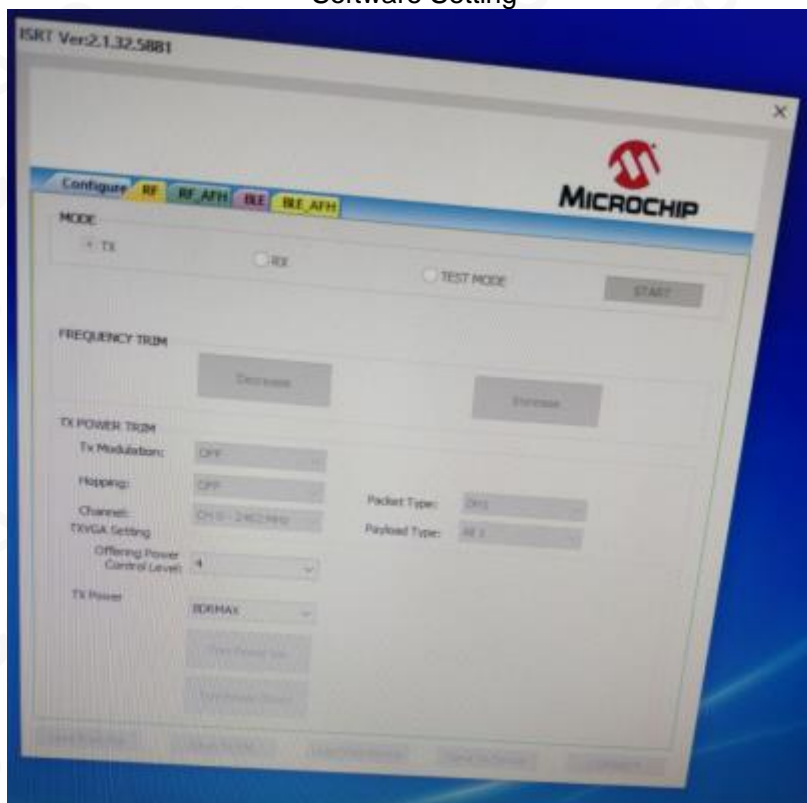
Software Setting

ISRT Ver2.1.32.5881

×

Configure RF RF_AFH BLE BLE_AFH

MICROCHIP

MODE

TX

RX

TEST MODE

START

FREQUENCY TRIM

Decrease

Increase

TX POWER TRIM

Tx Modulation: OFF

Hopping: OFF

Channel: CH 0 - 2402 MHz

TXVGA Setting

Packet Type: DH1

Payload Type: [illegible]

Offering Power Control Level: 4

TX Power

BDRMAX

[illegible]

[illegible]

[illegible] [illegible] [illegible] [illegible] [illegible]